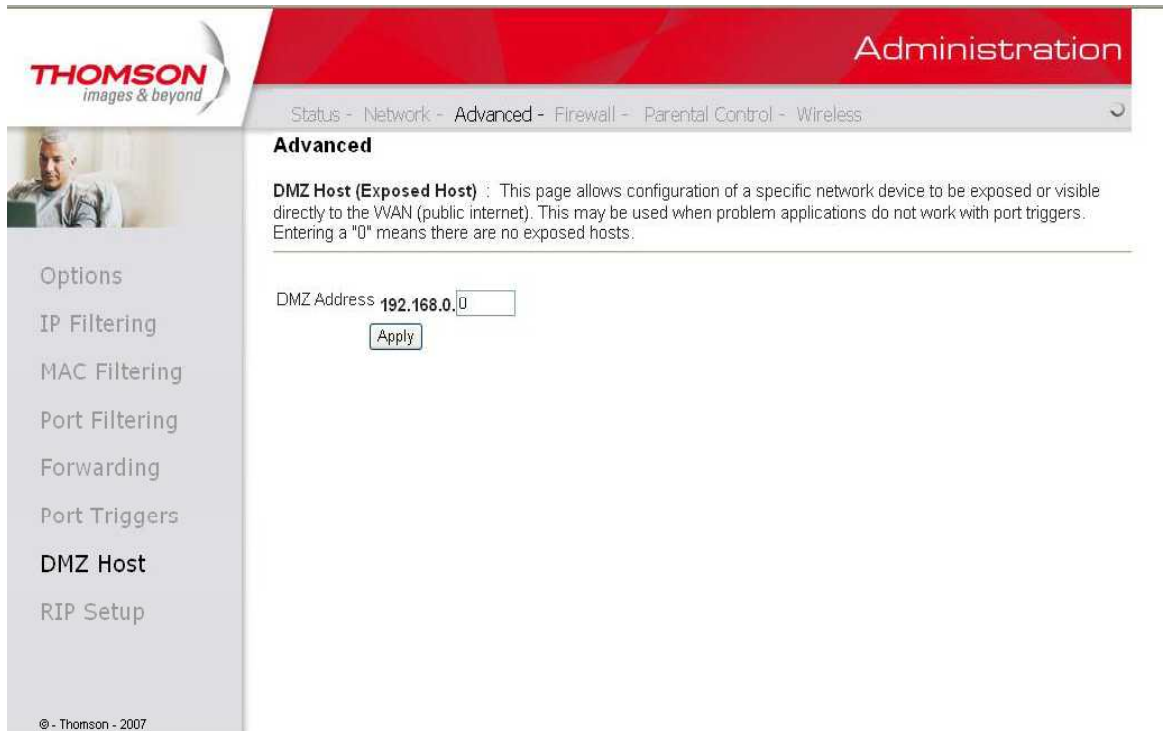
THOMSON
images & beyond

Administration

Status - Network - Advanced - Firewall - Parental Control - Wireless

Advanced

DMZ Host (Exposed Host) : This page allows configuration of a specific network device to be exposed or visible directly to the WAN (public internet). This may be used when problem applications do not work with port triggers. Entering a "0" means there are no exposed hosts.

DMZ Address 192.168.0. 0

Apply

Options
IP Filtering
MAC Filtering
Port Filtering
Forwarding
Port Triggers
DMZ Host
RIP Setup

© - Thomson - 2007